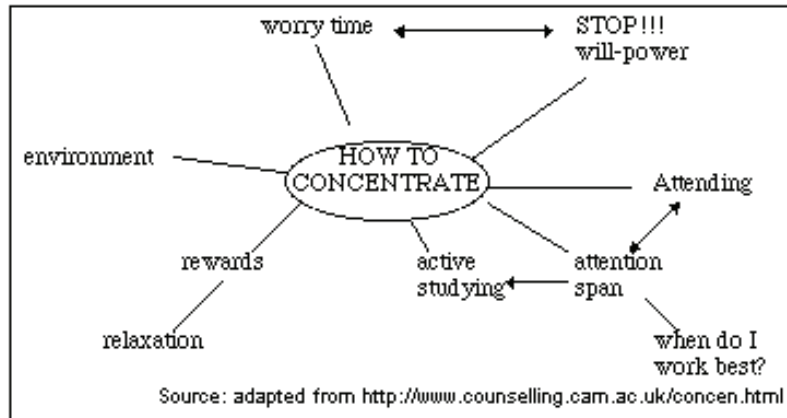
worry time

STOP!!!
will-power

environment

HOW TO
CONCENTRATE

Attending

rewards

active
studying

attention
span

relaxation

when do I
work best?

Source: adapted from http://www.counselling.cam.ac.uk/concen.html